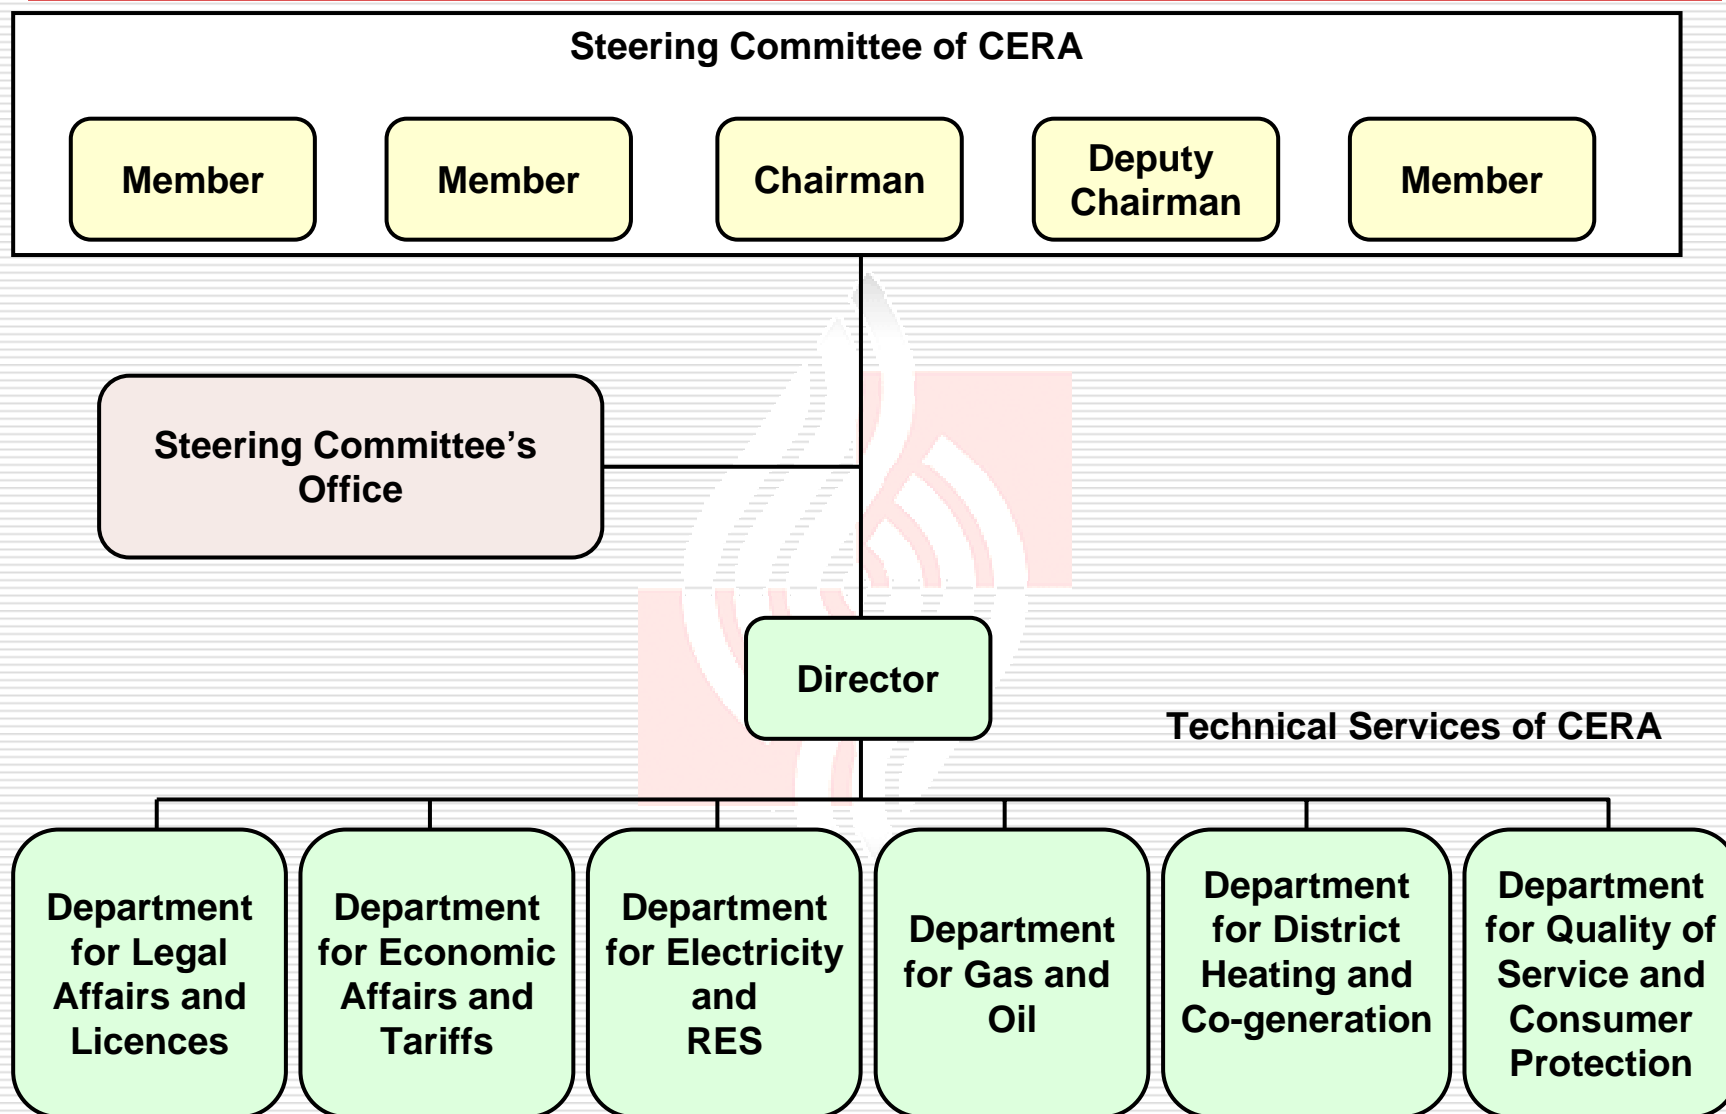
Steering Committee of CERA

Member

Member

Chairman

Deputy Chairman

Member

Steering Committee’s Office

Director

Technical Services of CERA

Department for Legal Affairs and Licences

Department for Economic Affairs and Tariffs

Department for Electricity and RES

Department for Gas and Oil

Department for District Heating and Co-generation

Department for Quality of Service and Consumer Protection